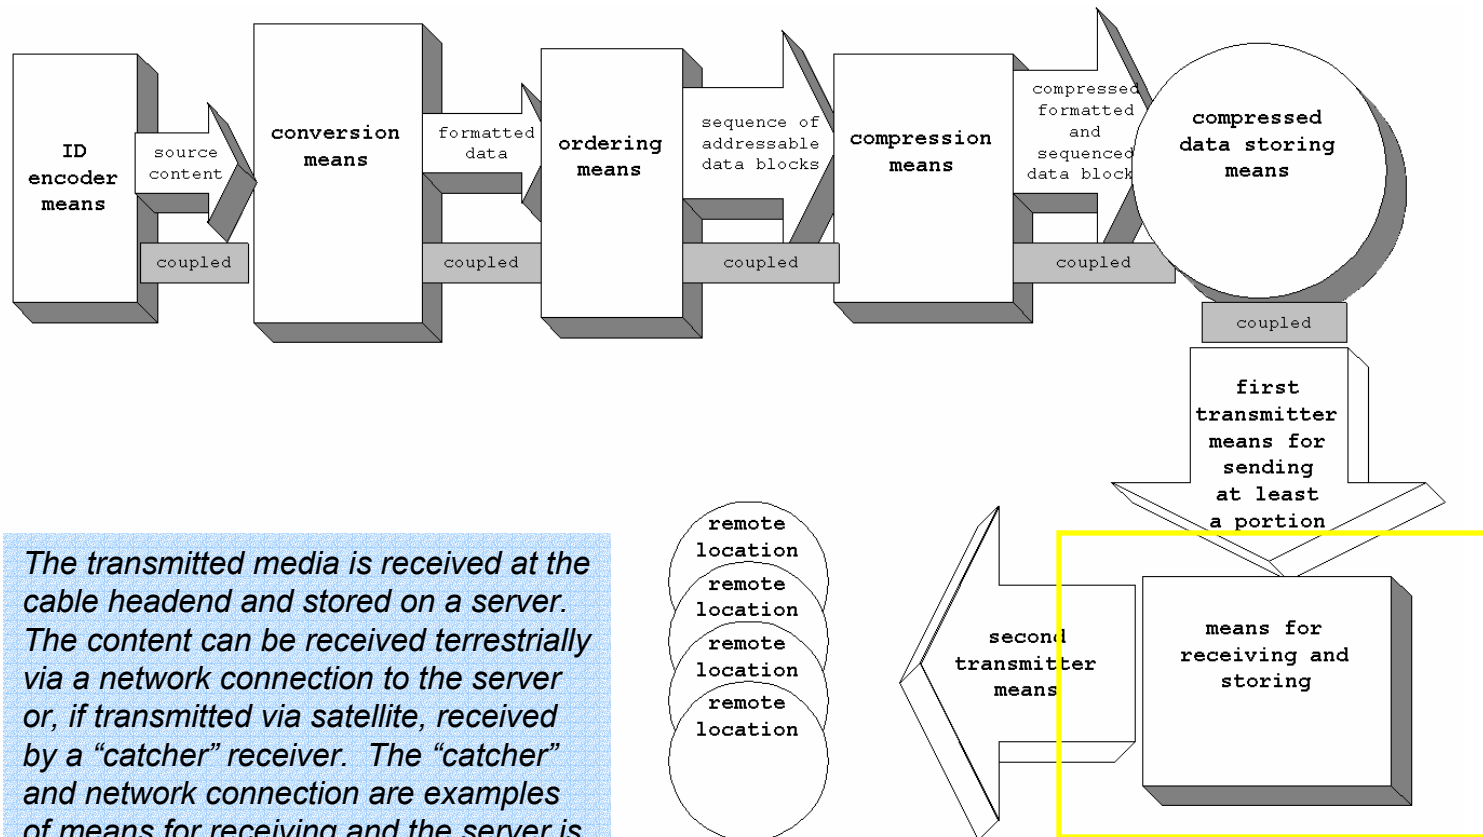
ID encoder means

source content

coupled

conversion means

formatted data

coupled

ordering means

sequence of addressable data blocks

coupled

compression means

compressed formatted and sequenced data block

coupled

compressed data storing means

coupled

first transmitter means for sending at least a portion

The transmitted media is received at the cable headend and stored on a server. The content can be received terrestrially via a network connection to the server or, if transmitted via satellite, received by a "catcher" receiver. The "catcher" and network connection are examples of means for receiving and the server is

remote location

remote location

remote location

remote location

second transmitter means

means for receiving and storing